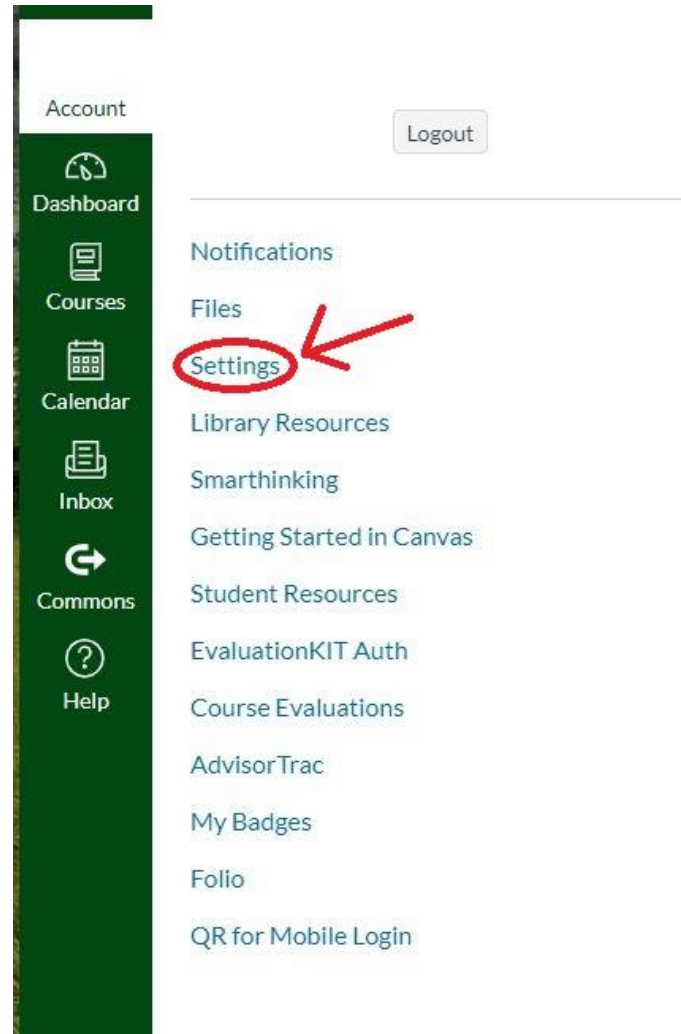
Account

Dashboard

Courses

Calendar

Inbox

Commons

Help

Logout

Notifications

Files

Settings

Library Resources

Smarthinking

Getting Started in Canvas

Student Resources

EvaluationKIT Auth

Course Evaluations

AdvisorTrac

My Badges

Folio

QR for Mobile Login